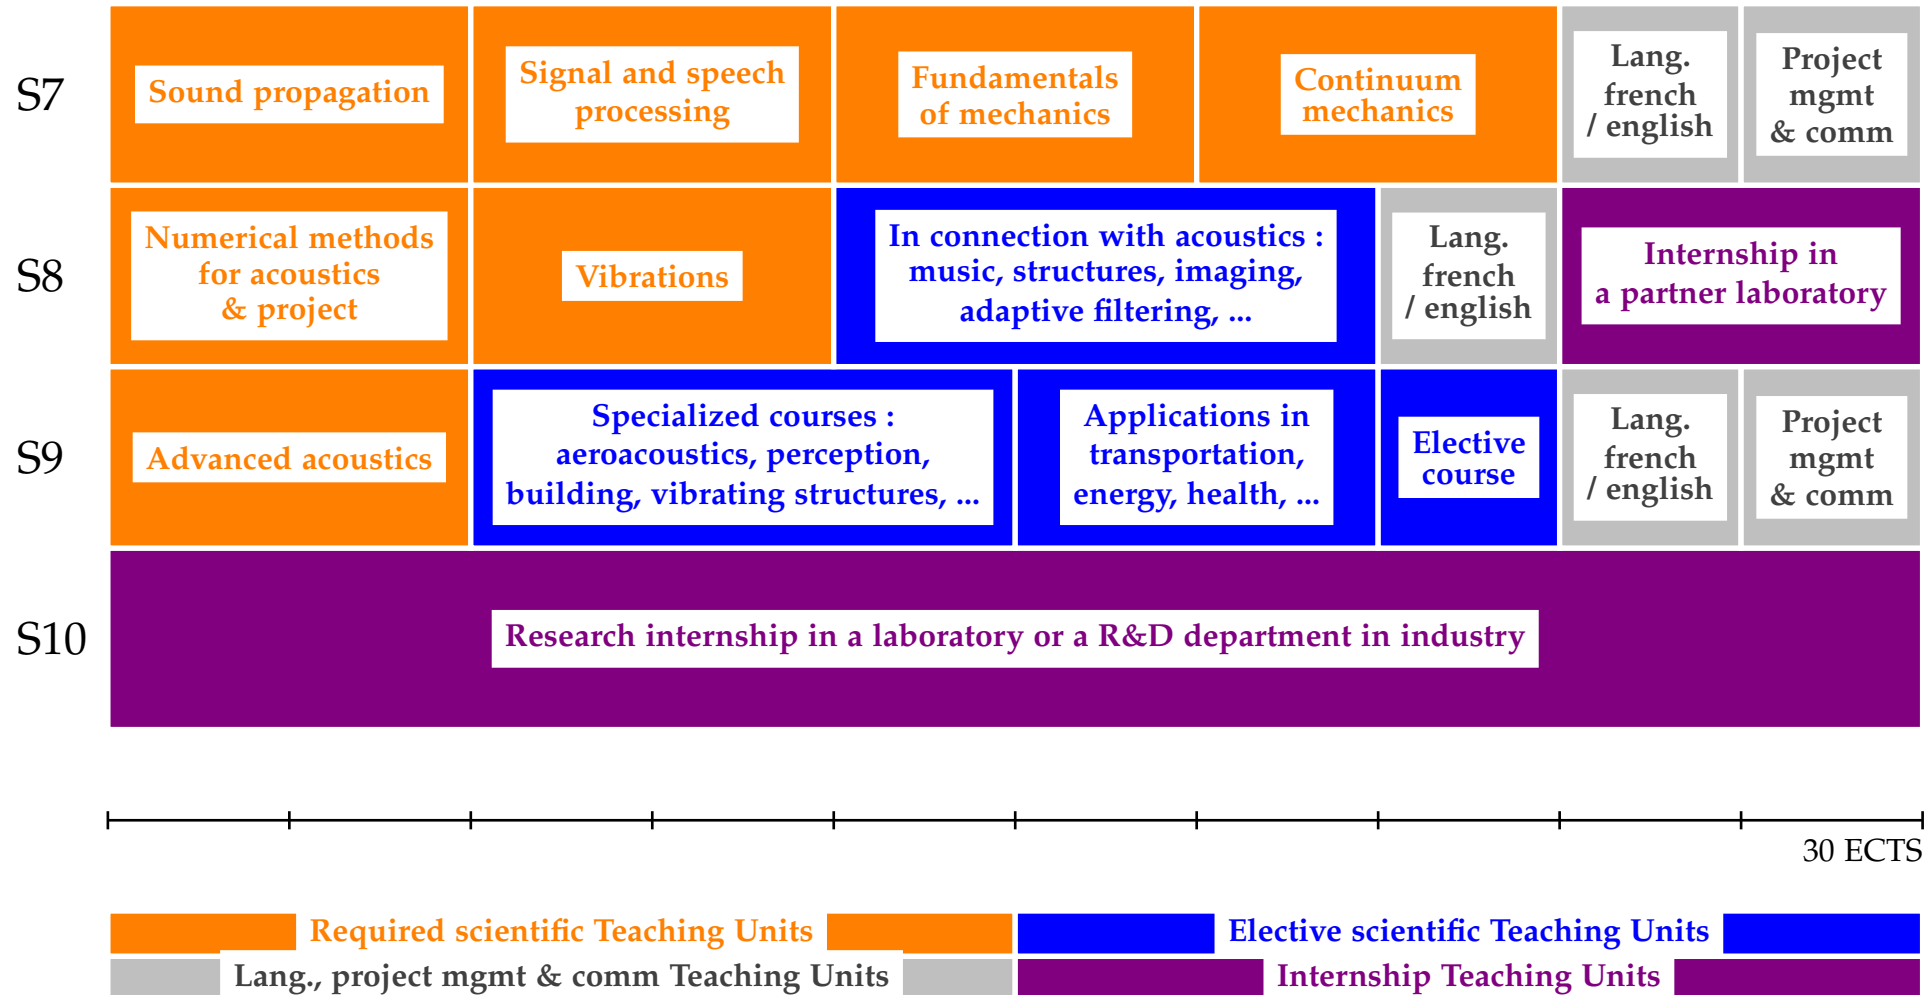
S7

Sound propagation

Signal and speech processing

Fundamentals of mechanics

Continuum mechanics

Lang. french / english

Project mgmt & comm

S8

Numerical methods for acoustics & project

Vibrations

In connection with acoustics : music, structures, imaging, adaptive filtering, ...

Lang. french / english

Internship in a partner laboratory

S9

Advanced acoustics

Specialized courses : aeroacoustics, perception, building, vibrating structures, ...

Applications in transportation, energy, health, ...

Elective course

Lang. french / english

Project mgmt & comm

S10

Research internship in a laboratory or a R&D department in industry

30 ECTS

Required scientific Teaching Units

Elective scientific Teaching Units

Lang., project mgmt & comm Teaching Units

Internship Teaching Units